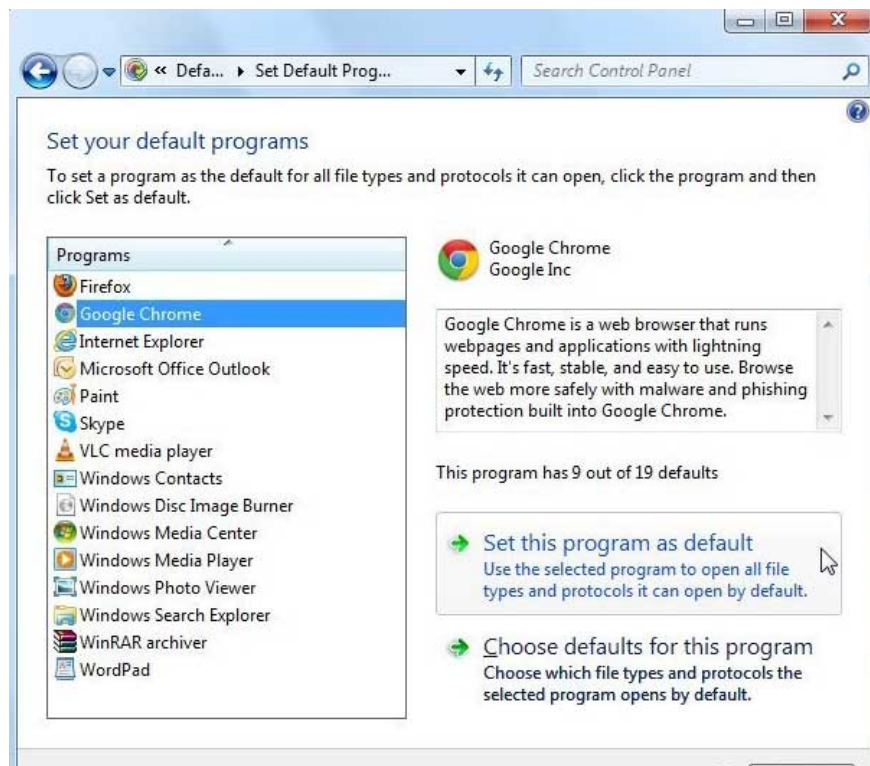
« Defa... ▸ Set Default Prog...

Search Control Panel

Set your default programs

To set a program as the default for all file types and protocols it can open, click the program and then click Set as default.

Programs

Firefox
Google Chrome
Internet Explorer
Microsoft Office Outlook
Paint
Skype
VLC media player
Windows Contacts
Windows Disc Image Burner
Windows Media Center
Windows Media Player
Windows Photo Viewer
Windows Search Explorer
WinRAR archiver
WordPad

Google Chrome
Google Inc

Google Chrome is a web browser that runs webpages and applications with lightning speed. It's fast, stable, and easy to use. Browse the web more safely with malware and phishing protection built into Google Chrome.

This program has 9 out of 19 defaults

Set this program as default
Use the selected program to open all file types and protocols it can open by default.

Choose defaults for this program
Choose which file types and protocols the selected program opens by default.